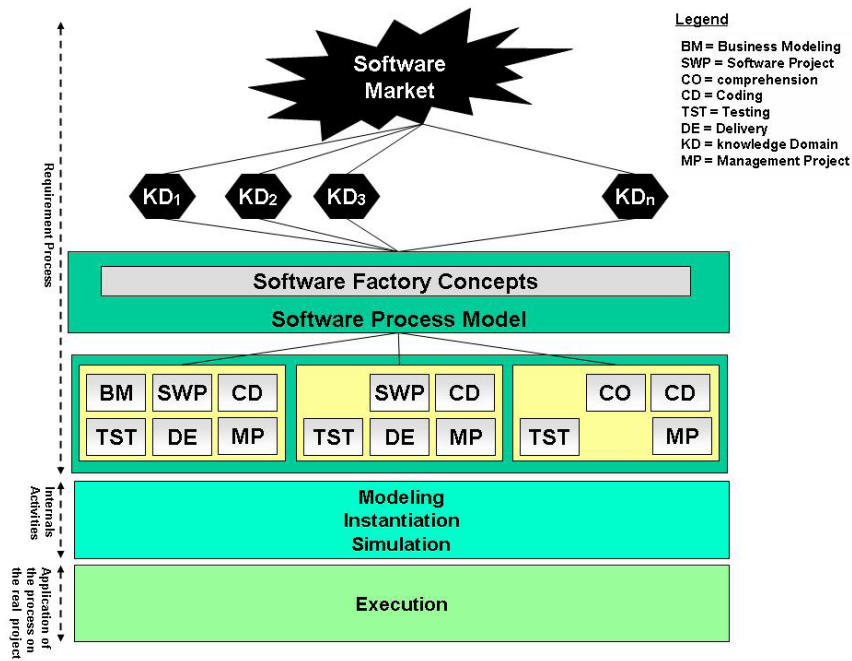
Legend
BM = Business Modeling
SWP = Software Project
CO = comprehension
CD = Coding
TST = Testing
DE = Delivery
KD = knowledge Domain
MP = Management Project

Requirement Process

Software Market

$KD_1$ $KD_2$ $KD_3$ $KD_n$

Software Factory Concepts
Software Process Model

BM SWP CD
TST DE MP

SWP CD
TST DE MP

CO CD
TST MP

Internals Activities

Modeling
Instantiation
Simulation

Application of the process on the real project

Execution